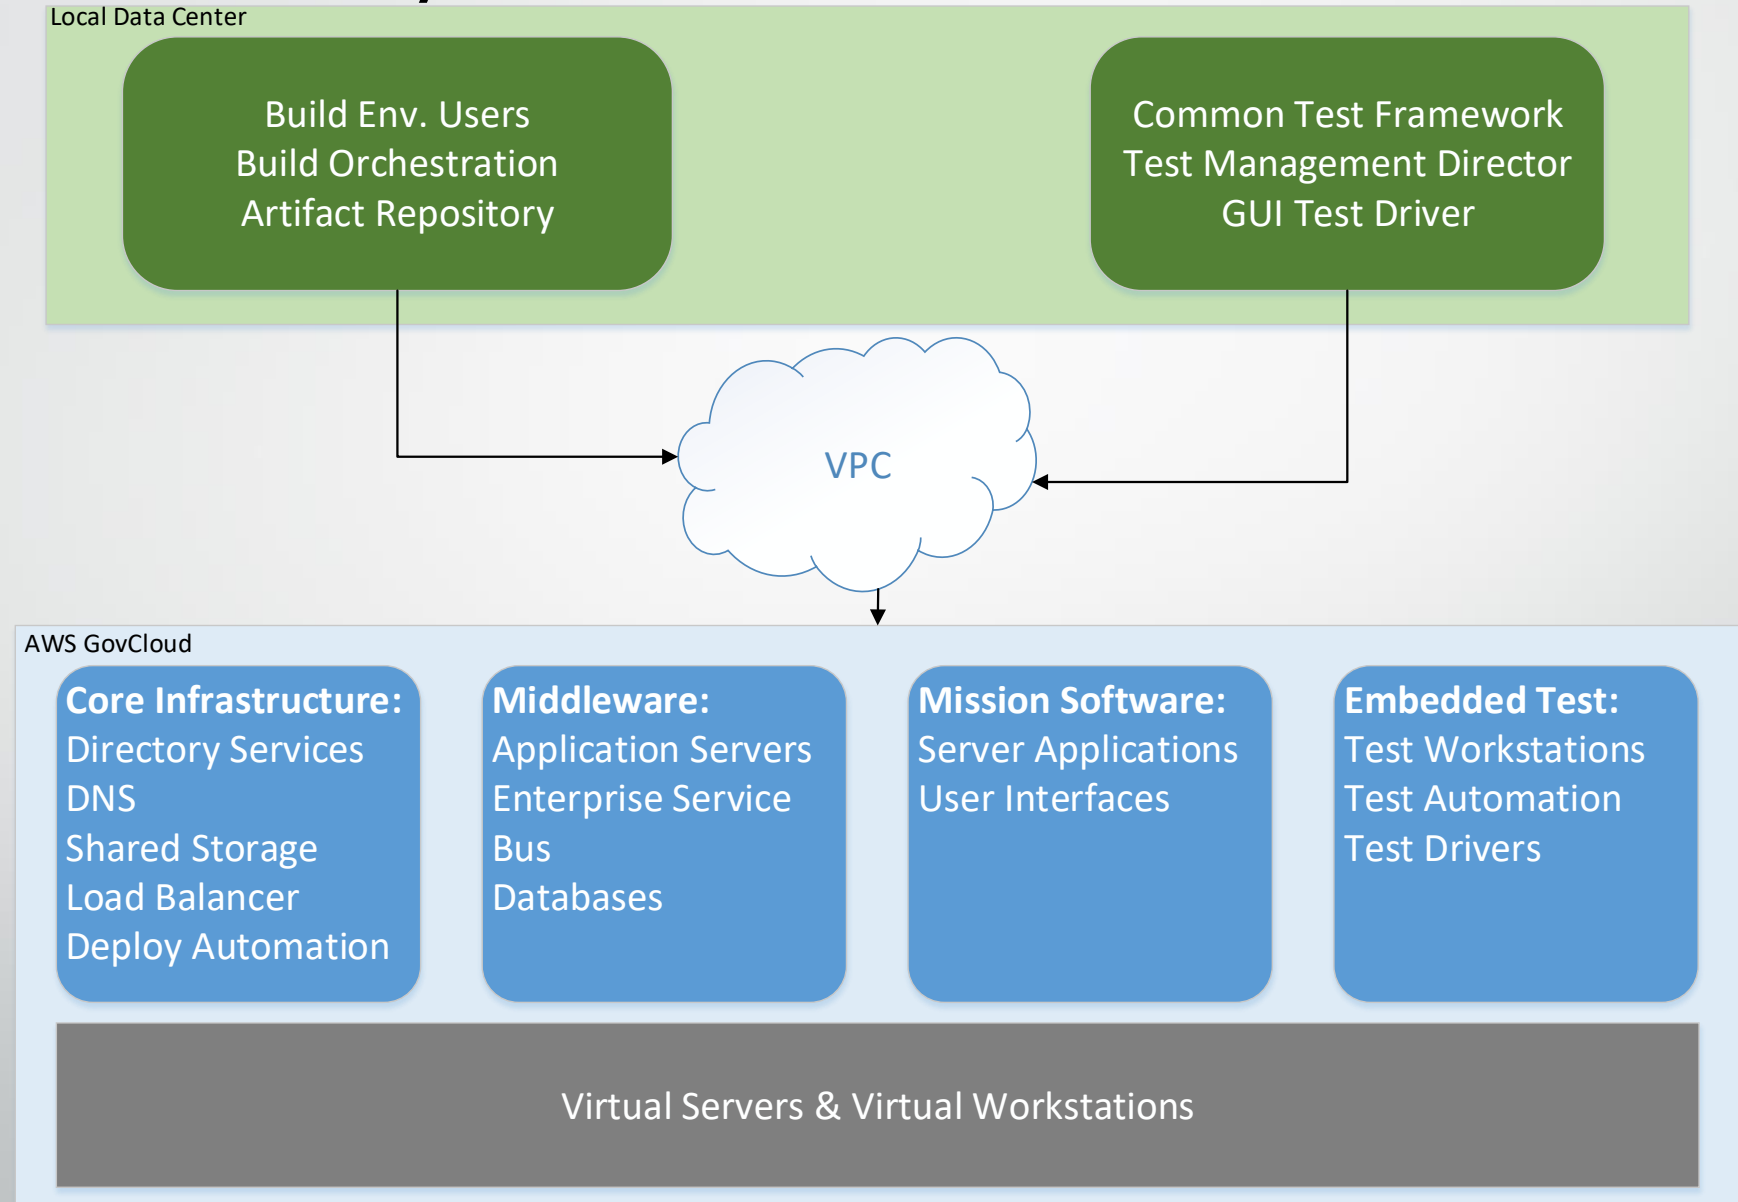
Local Data Center

Build Env. Users
Build Orchestration
Artifact Repository

Common Test Framework
Test Management Director
GUI Test Driver

VPC

AWS GovCloud

**Core Infrastructure:**
Directory Services
DNS
Shared Storage
Load Balancer
Deploy Automation

**Middleware:**
Application Servers
Enterprise Service Bus
Databases

**Mission Software:**
Server Applications
User Interfaces

**Embedded Test:**
Test Workstations
Test Automation
Test Drivers

Virtual Servers & Virtual Workstations